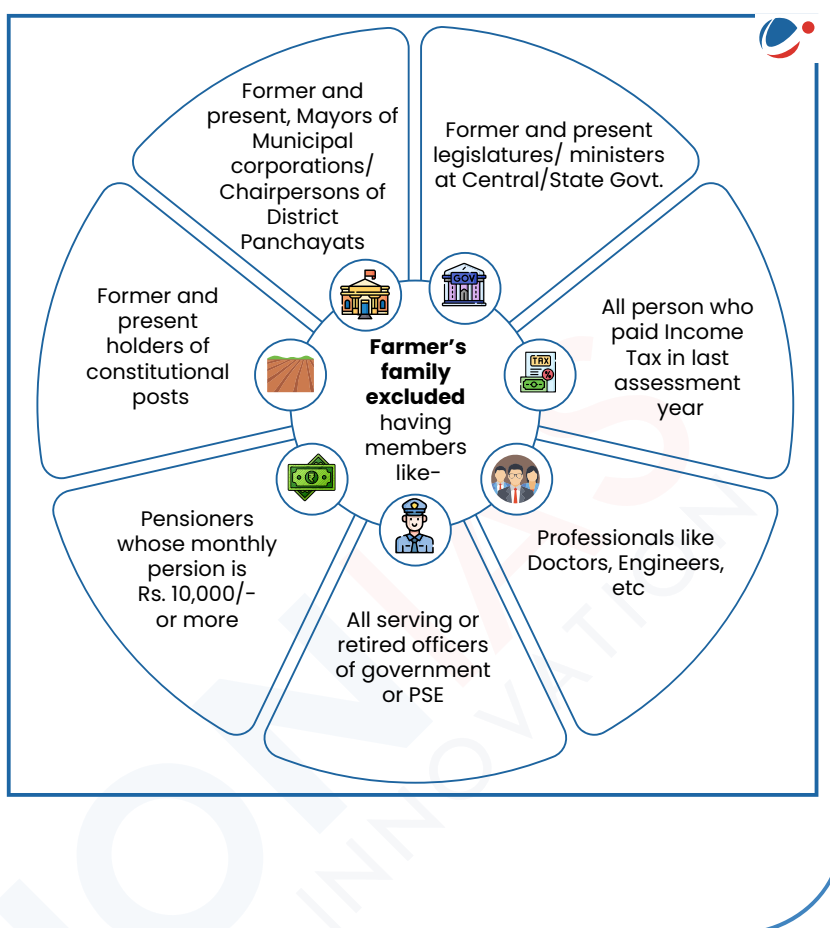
Former and present, Mayors of Municipal corporations/ Chairpersons of District Panchayats

Former and present legislatures/ ministers at Central/State Govt.

All person who paid Income Tax in last assessment year

Professionals like Doctors, Engineers, etc

All serving or retired officers of government or PSE

Pensioners whose monthly persion is Rs. 10,000/- or more

Former and present holders of constitutional posts

**Farmer's family excluded** having members like-

GOV

TAX